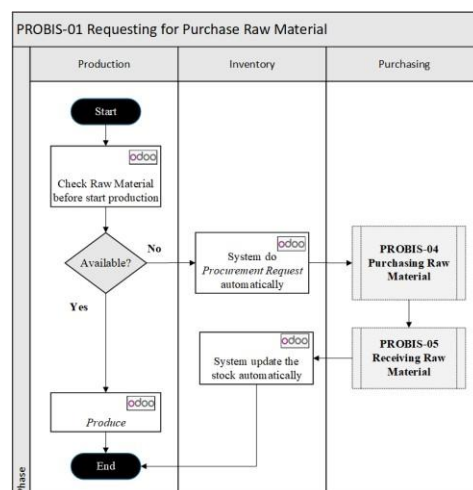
PROBIS-01 Requesting for Purchase Raw Material

Production

Inventory

Purchasing

Start

odoo

Check Raw Material before start production

Available?

No

odoo

System do *Procurement Request* automatically

PROBIS-04 Purchasing Raw Material

Yes

PROBIS-05 Receiving Raw Material

odoo

System update the stock automatically

odoo

*Produce*

End

hase